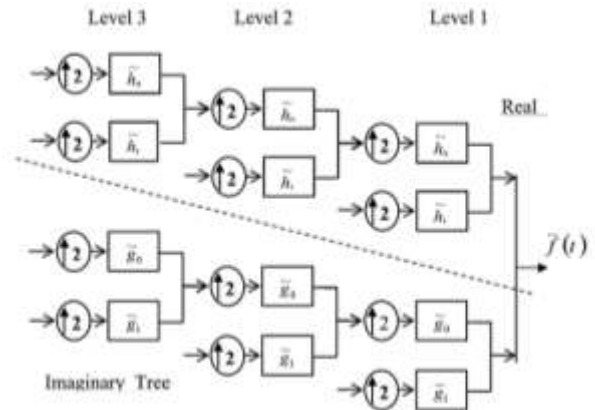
Level 3

Level 2

Level 1

$\uparrow 2$ $\tilde{h}_0$

$\uparrow 2$ $\tilde{h}_1$

$\uparrow 2$ $\tilde{h}_0$

$\uparrow 2$ $\tilde{h}_1$

$\uparrow 2$ $\tilde{h}_0$

$\uparrow 2$ $\tilde{h}_1$

Real

$\uparrow 2$ $\tilde{g}_0$

$\uparrow 2$ $\tilde{g}_1$

$\uparrow 2$ $\tilde{g}_0$

$\uparrow 2$ $\tilde{g}_1$

$\uparrow 2$ $\tilde{g}_0$

$\uparrow 2$ $\tilde{g}_1$

$\tilde{f}(t)$

Imaginary Tree